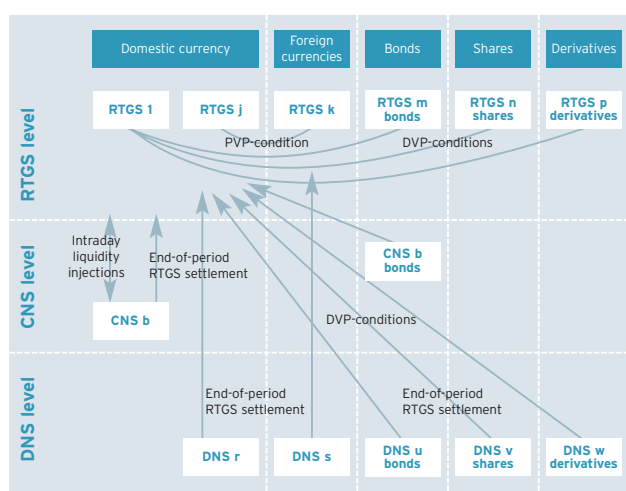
Domestic currency

Foreign currencies

Bonds

Shares

Derivatives

RTGS level

RTGS 1

RTGS j

RTGS k

RTGS m bonds

RTGS n shares

RTGS p derivatives

PVP-condition

DVP-conditions

CNS level

Intraday liquidity injections

End-of-period RTGS settlement

CNS b bonds

CNS b

DVP-conditions

DNS level

End-of-period RTGS settlement

End-of-period RTGS settlement

DNS r

DNS s

DNS u bonds

DNS v shares

DNS w derivatives